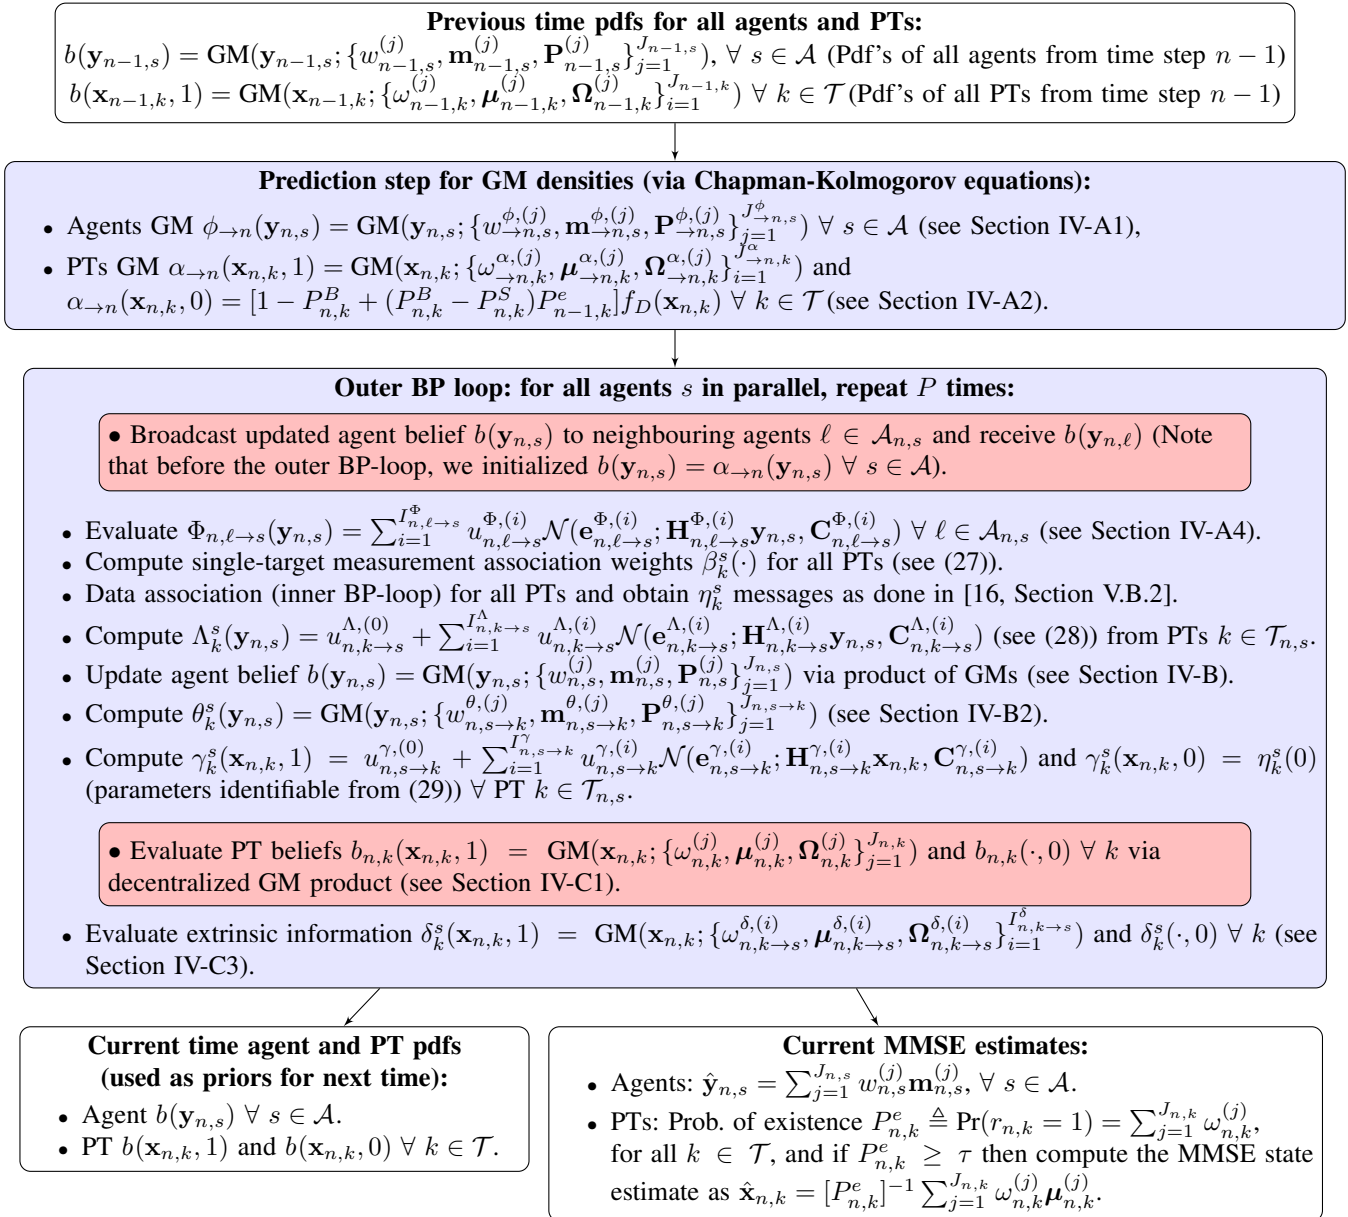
**Previous time pdfs for all agents and PTs:**

$b(\mathbf{y}_{n-1,s}) = \text{GM}(\mathbf{y}_{n-1,s}; \{w^{(j)}_{n-1,s}, \mathbf{m}^{(j)}_{n-1,s}, \mathbf{P}^{(j)}_{n-1,s}\}^{J_{n-1,s}}_{j=1}), \forall\, s \in \mathcal{A}$ (Pdf's of all agents from time step $n-1$)

$b(\mathbf{x}_{n-1,k}, 1) = \text{GM}(\mathbf{x}_{n-1,k}; \{\omega^{(j)}_{n-1,k}, \boldsymbol{\mu}^{(j)}_{n-1,k}, \boldsymbol{\Omega}^{(j)}_{n-1,k}\}^{J_{n-1,k}}_{i=1})\ \forall\, k \in \mathcal{T}$ (Pdf's of all PTs from time step $n-1$)

**Prediction step for GM densities (via Chapman-Kolmogorov equations):**

• Agents GM $\phi_{\rightarrow n}(\mathbf{y}_{n,s}) = \text{GM}(\mathbf{y}_{n,s}; \{w^{\phi,(j)}_{\rightarrow n,s}, \mathbf{m}^{\phi,(j)}_{\rightarrow n,s}, \mathbf{P}^{\phi,(j)}_{\rightarrow n,s}\}^{J^{\phi}_{\rightarrow n,s}}_{j=1})\ \forall\, s \in \mathcal{A}$ (see Section IV-A1),

• PTs GM $\alpha_{\rightarrow n}(\mathbf{x}_{n,k}, 1) = \text{GM}(\mathbf{x}_{n,k}; \{\omega^{\alpha,(j)}_{\rightarrow n,k}, \boldsymbol{\mu}^{\alpha,(j)}_{\rightarrow n,k}, \boldsymbol{\Omega}^{\alpha,(j)}_{\rightarrow n,k}\}^{J^{\alpha}_{\rightarrow n,k}}_{i=1})$ and $\alpha_{\rightarrow n}(\mathbf{x}_{n,k}, 0) = [1 - P^B_{n,k} + (P^B_{n,k} - P^S_{n,k})P^e_{n-1,k}]f_D(\mathbf{x}_{n,k})\ \forall\, k \in \mathcal{T}$ (see Section IV-A2).

**Outer BP loop: for all agents $s$ in parallel, repeat $P$ times:**

• Broadcast updated agent belief $b(\mathbf{y}_{n,s})$ to neighbouring agents $\ell \in \mathcal{A}_{n,s}$ and receive $b(\mathbf{y}_{n,\ell})$ (Note that before the outer BP-loop, we initialized $b(\mathbf{y}_{n,s}) = \alpha_{\rightarrow n}(\mathbf{y}_{n,s})\ \forall\, s \in \mathcal{A}$).

• Evaluate $\Phi_{n,\ell\rightarrow s}(\mathbf{y}_{n,s}) = \sum^{I^{\Phi}_{n,\ell\rightarrow s}}_{i=1} u^{\Phi,(i)}_{n,\ell\rightarrow s}\mathcal{N}(\mathbf{e}^{\Phi,(i)}_{n,\ell\rightarrow s}; \mathbf{H}^{\Phi,(i)}_{n,\ell\rightarrow s}\mathbf{y}_{n,s}, \mathbf{C}^{\Phi,(i)}_{n,\ell\rightarrow s})\ \forall\, \ell \in \mathcal{A}_{n,s}$ (see Section IV-A4).
• Compute single-target measurement association weights $\beta^s_k(\cdot)$ for all PTs (see (27)).
• Data association (inner BP-loop) for all PTs and obtain $\eta^s_k$ messages as done in [16, Section V.B.2].
• Compute $\Lambda^s_k(\mathbf{y}_{n,s}) = u^{\Lambda,(0)}_{n,k\rightarrow s} + \sum^{I^{\Lambda}_{n,k\rightarrow s}}_{i=1} u^{\Lambda,(i)}_{n,k\rightarrow s}\mathcal{N}(\mathbf{e}^{\Lambda,(i)}_{n,k\rightarrow s}; \mathbf{H}^{\Lambda,(i)}_{n,k\rightarrow s}\mathbf{y}_{n,s}, \mathbf{C}^{\Lambda,(i)}_{n,k\rightarrow s})$ (see (28)) from PTs $k \in \mathcal{T}_{n,s}$.
• Update agent belief $b(\mathbf{y}_{n,s}) = \text{GM}(\mathbf{y}_{n,s}; \{w^{(j)}_{n,s}, \mathbf{m}^{(j)}_{n,s}, \mathbf{P}^{(j)}_{n,s}\}^{J_{n,s}}_{j=1})$ via product of GMs (see Section IV-B).
• Compute $\theta^s_k(\mathbf{y}_{n,s}) = \text{GM}(\mathbf{y}_{n,s}; \{w^{\theta,(j)}_{n,s\rightarrow k}, \mathbf{m}^{\theta,(j)}_{n,s\rightarrow k}, \mathbf{P}^{\theta,(j)}_{n,s\rightarrow k}\}^{J_{n,s\rightarrow k}}_{j=1})$ (see Section IV-B2).
• Compute $\gamma^s_k(\mathbf{x}_{n,k}, 1) = u^{\gamma,(0)}_{n,s\rightarrow k} + \sum^{I^{\gamma}_{n,s\rightarrow k}}_{i=1} u^{\gamma,(i)}_{n,s\rightarrow k}\mathcal{N}(\mathbf{e}^{\gamma,(i)}_{n,s\rightarrow k}; \mathbf{H}^{\gamma,(i)}_{n,s\rightarrow k}\mathbf{x}_{n,k}, \mathbf{C}^{\gamma,(i)}_{n,s\rightarrow k})$ and $\gamma^s_k(\mathbf{x}_{n,k}, 0) = \eta^s_k(0)$ (parameters identifiable from (29)) $\forall$ PT $k \in \mathcal{T}_{n,s}$.

• Evaluate PT beliefs $b_{n,k}(\mathbf{x}_{n,k}, 1) = \text{GM}(\mathbf{x}_{n,k}; \{\omega^{(j)}_{n,k}, \boldsymbol{\mu}^{(j)}_{n,k}, \boldsymbol{\Omega}^{(j)}_{n,k}\}^{J_{n,k}}_{j=1})$ and $b_{n,k}(\cdot, 0)\ \forall\, k$ via decentralized GM product (see Section IV-C1).

• Evaluate extrinsic information $\delta^s_k(\mathbf{x}_{n,k}, 1) = \text{GM}(\mathbf{x}_{n,k}; \{\omega^{\delta,(i)}_{n,k\rightarrow s}, \boldsymbol{\mu}^{\delta,(i)}_{n,k\rightarrow s}, \boldsymbol{\Omega}^{\delta,(i)}_{n,k\rightarrow s}\}^{I^{\delta}_{n,k\rightarrow s}}_{i=1})$ and $\delta^s_k(\cdot, 0)\ \forall\, k$ (see Section IV-C3).

**Current time agent and PT pdfs (used as priors for next time):**
• Agent $b(\mathbf{y}_{n,s})\ \forall\, s \in \mathcal{A}$.
• PT $b(\mathbf{x}_{n,k}, 1)$ and $b(\mathbf{x}_{n,k}, 0)\ \forall\, k \in \mathcal{T}$.

**Current MMSE estimates:**
• Agents: $\hat{\mathbf{y}}_{n,s} = \sum^{J_{n,s}}_{j=1} w^{(j)}_{n,s}\mathbf{m}^{(j)}_{n,s},\ \forall\, s \in \mathcal{A}$.
• PTs: Prob. of existence $P^e_{n,k} \triangleq \Pr(r_{n,k} = 1) = \sum^{J_{n,k}}_{j=1} \omega^{(j)}_{n,k}$, for all $k \in \mathcal{T}$, and if $P^e_{n,k} \geq \tau$ then compute the MMSE state estimate as $\hat{\mathbf{x}}_{n,k} = [P^e_{n,k}]^{-1} \sum^{J_{n,k}}_{j=1} \omega^{(j)}_{n,k}\boldsymbol{\mu}^{(j)}_{n,k}$.